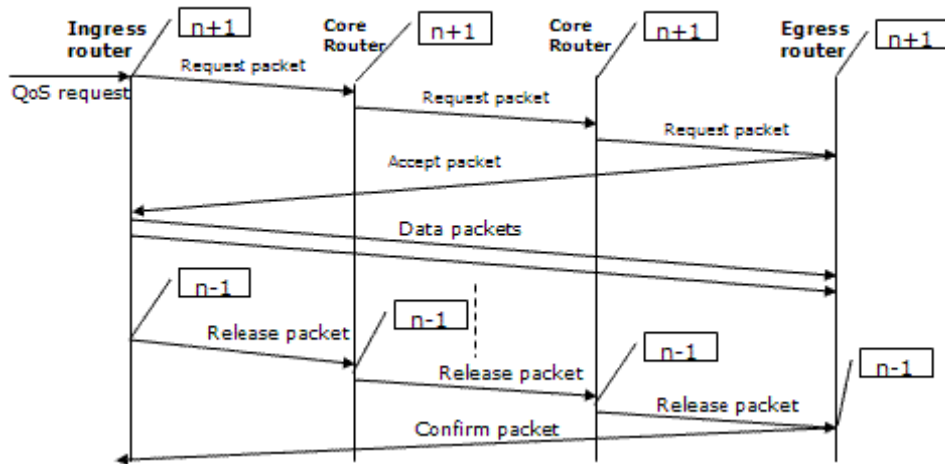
Ingress router
n+1
Core Router
n+1
Core Router
n+1
Egress router
n+1
QoS request
Request packet
Request packet
Request packet
Accept packet
Data packets
n-1
Release packet
n-1
Release packet
n-1
Release packet
n-1
Confirm packet